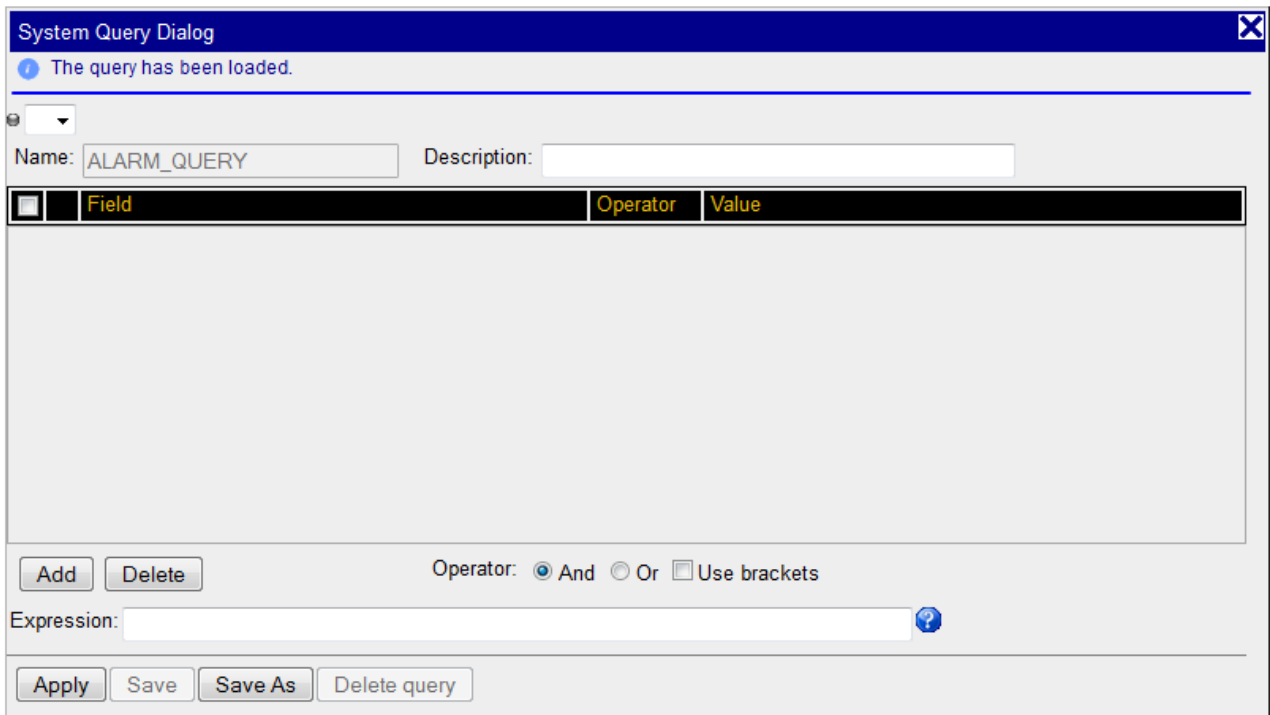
System Query Dialog

The query has been loaded.

Name: ALARM_QUERY Description:

| | Field | Operator | Value |
|---|---|---|---|

Add Delete Operator: And Or Use brackets

Expression:

Apply Save Save As Delete query